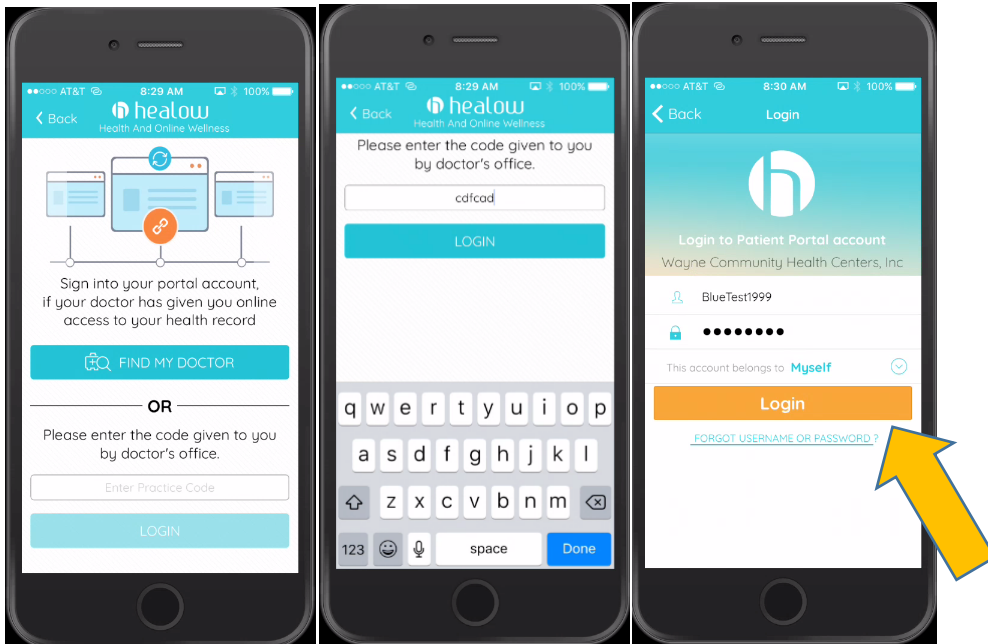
●●○○○ AT&T 8:29 AM 100%
Back healow
Health And Online Wellness

Sign into your portal account, if your doctor has given you online access to your health record

FIND MY DOCTOR

OR

Please enter the code given to you by doctor's office.

Enter Practice Code

LOGIN

●●○○○ AT&T 8:29 AM 100%
Back healow
Health And Online Wellness

Please enter the code given to you by doctor's office.

cdfcad

LOGIN

q w e r t y u i o p
a s d f g h j k l
z x c v b n m
123 space Done

●●○○○ AT&T 8:30 AM 100%
Back Login

Login to Patient Portal account
Wayne Community Health Centers, Inc

BlueTest1999
●●●●●●●●

This account belongs to Myself

Login

FORGOT USERNAME OR PASSWORD ?